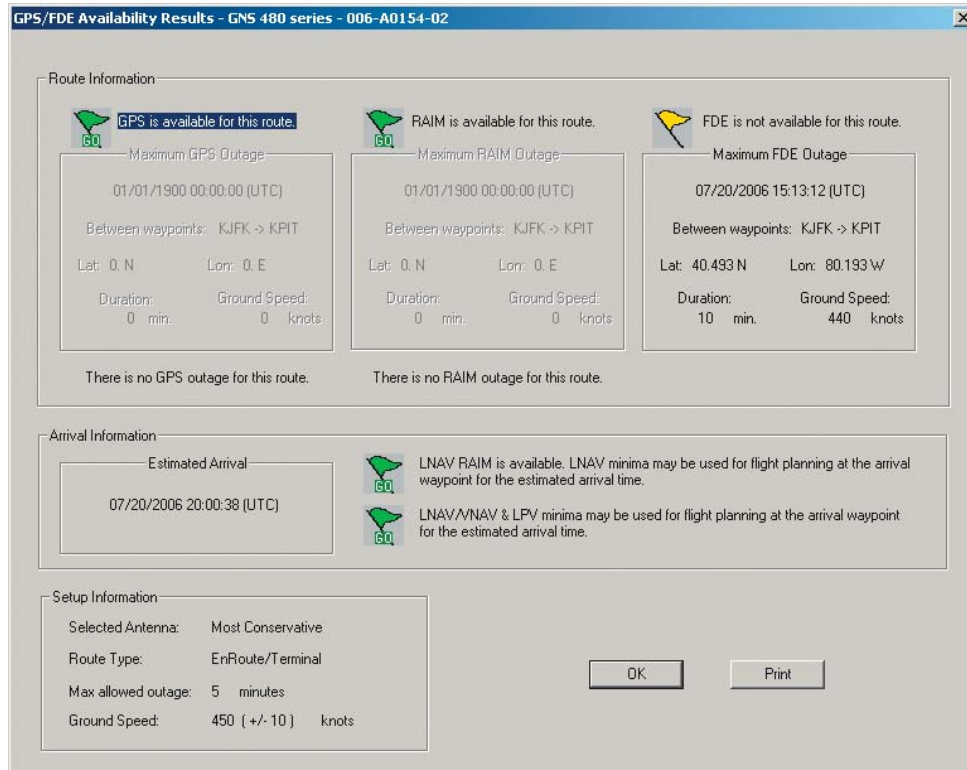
GPS/FDE Availability Results - GNS 480 series - 006-A0154-02

Route Information

GO GPS is available for this route.

Maximum GPS Outage

01/01/1900 00:00:00 (UTC)

Between waypoints: KJFK -> KPIT

Lat: 0. N Lon: 0. E

Duration: 0 min. Ground Speed: 0 knots

There is no GPS outage for this route.

GO RAIM is available for this route.

Maximum RAIM Outage

01/01/1900 00:00:00 (UTC)

Between waypoints: KJFK -> KPIT

Lat: 0. N Lon: 0. E

Duration: 0 min. Ground Speed: 0 knots

There is no RAIM outage for this route.

FDE is not available for this route.

Maximum FDE Outage

07/20/2006 15:13:12 (UTC)

Between waypoints: KJFK -> KPIT

Lat: 40.493 N Lon: 80.193 W

Duration: 10 min. Ground Speed: 440 knots

Arrival Information

Estimated Arrival

07/20/2006 20:00:38 (UTC)

GO LNAV RAIM is available. LNAV minima may be used for flight planning at the arrival waypoint for the estimated arrival time.

GO LNAV/VNAV & LPV minima may be used for flight planning at the arrival waypoint for the estimated arrival time.

Setup Information

Selected Antenna: Most Conservative

Route Type: EnRoute/Terminal

Max allowed outage: 5 minutes

Ground Speed: 450 ( +/- 10 ) knots

OK

Print